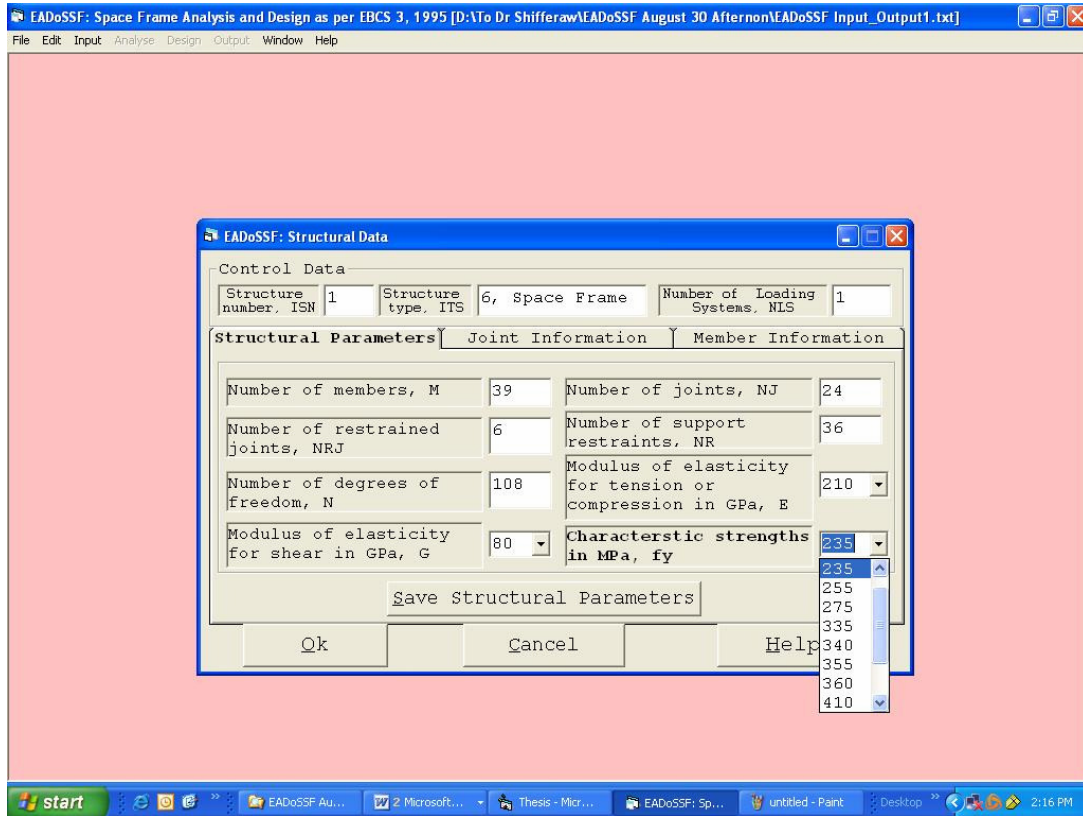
EADoSSF: Space Frame Analysis and Design as per EBCS 3, 1995 [D:\To Dr Shifferaw\EADoSSF August 30 Afternon\EADoSSF Input_Output1.txt]

File Edit Input Analyse Design Output Window Help

EADoSSF: Structural Data

Control Data

Structure number, ISN 1

Structure type, ITS 6, Space Frame

Number of Loading Systems, NLS 1

Structural Parameters | Joint Information | Member Information

Number of members, M 39

Number of joints, NJ 24

Number of restrained joints, NRJ 6

Number of support restraints, NR 36

Number of degrees of freedom, N 108

Modulus of elasticity for tension or compression in GPa, E 210

Modulus of elasticity for shear in GPa, G 80

Characterstic strengths in MPa, fy 235

235
255
275
335
340
355
360
410

Save Structural Parameters

Ok

Cancel

Help

start | EADoSSF Au... | 2 Microsoft... | Thesis - Micr... | EADoSSF: Sp... | untitled - Paint | Desktop | 2:16 PM